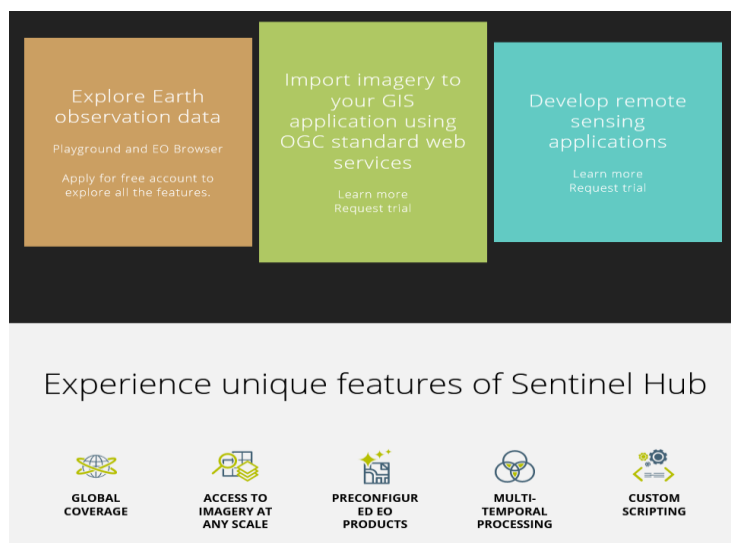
Explore Earth observation data

Playground and EO Browser

Apply for free account to explore all the features.

Import imagery to your GIS application using OGC standard web services

Learn more
Request trial

Develop remote sensing applications

Learn more
Request trial

Experience unique features of Sentinel Hub

GLOBAL COVERAGE

ACCESS TO IMAGERY AT ANY SCALE

PRECONFIGURED EO PRODUCTS

MULTI-TEMPORAL PROCESSING

CUSTOM SCRIPTING